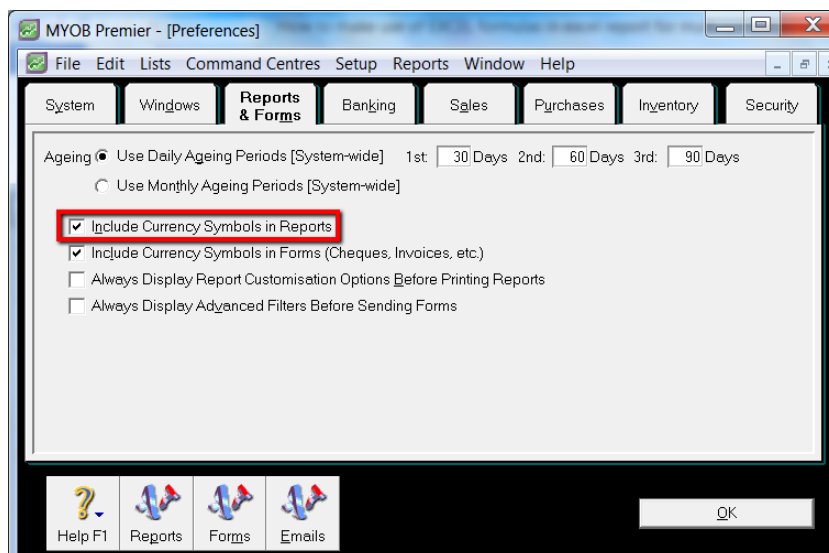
MYOB Premier - [Preferences]

File Edit Lists Command Centres Setup Reports Window Help

System | Windows | Reports & Forms | Banking | Sales | Purchases | Inventory | Security

Ageing Use Daily Ageing Periods [System-wide] 1st: 30 Days 2nd: 60 Days 3rd: 90 Days

Use Monthly Ageing Periods [System-wide]

Include Currency Symbols in Reports

Include Currency Symbols in Forms (Cheques, Invoices, etc.)

Always Display Report Customisation Options Before Printing Reports

Always Display Advanced Filters Before Sending Forms

Help F1 | Reports | Forms | Emails

OK